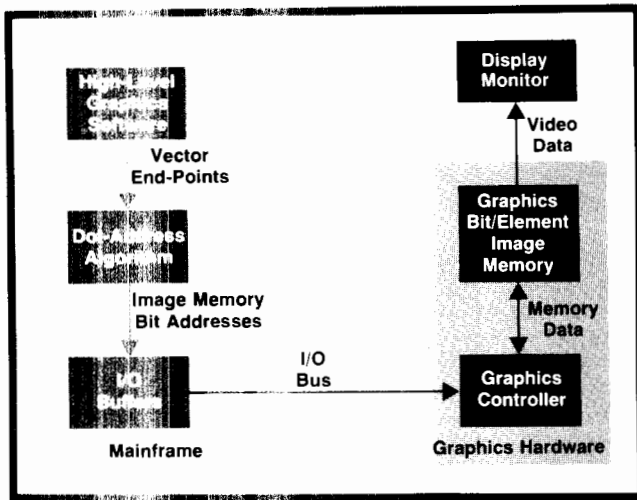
High-Level Graphics Software

Vector End-Points

Dot-Address Algorithm

Image Memory Bit Addresses

I/O Buffer

Mainframe

I/O Bus

Display Monitor

Video Data

Graphics Bit/Element Image Memory

Memory Data

Graphics Controller

Graphics Hardware